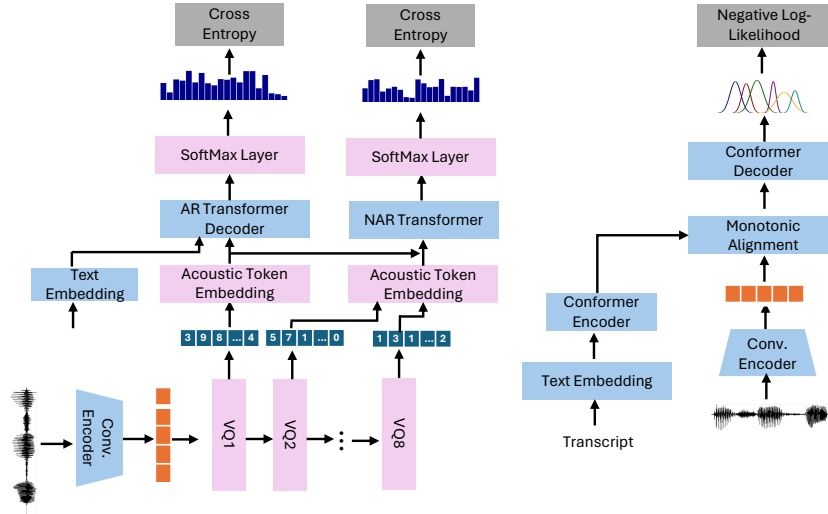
Cross Entropy

Cross Entropy

Negative Log-Likelihood

SoftMax Layer

SoftMax Layer

Conformer Decoder

AR Transformer Decoder

NAR Transformer

Monotonic Alignment

Text Embedding

Acoustic Token Embedding

Acoustic Token Embedding

Conformer Encoder

3 9 8 ... 4

5 7 1 ... 0

1 3 1 ... 2

Conv. Encoder

Text Embedding

Conv. Encoder

VQ1

VQ2

VQ8

Transcript